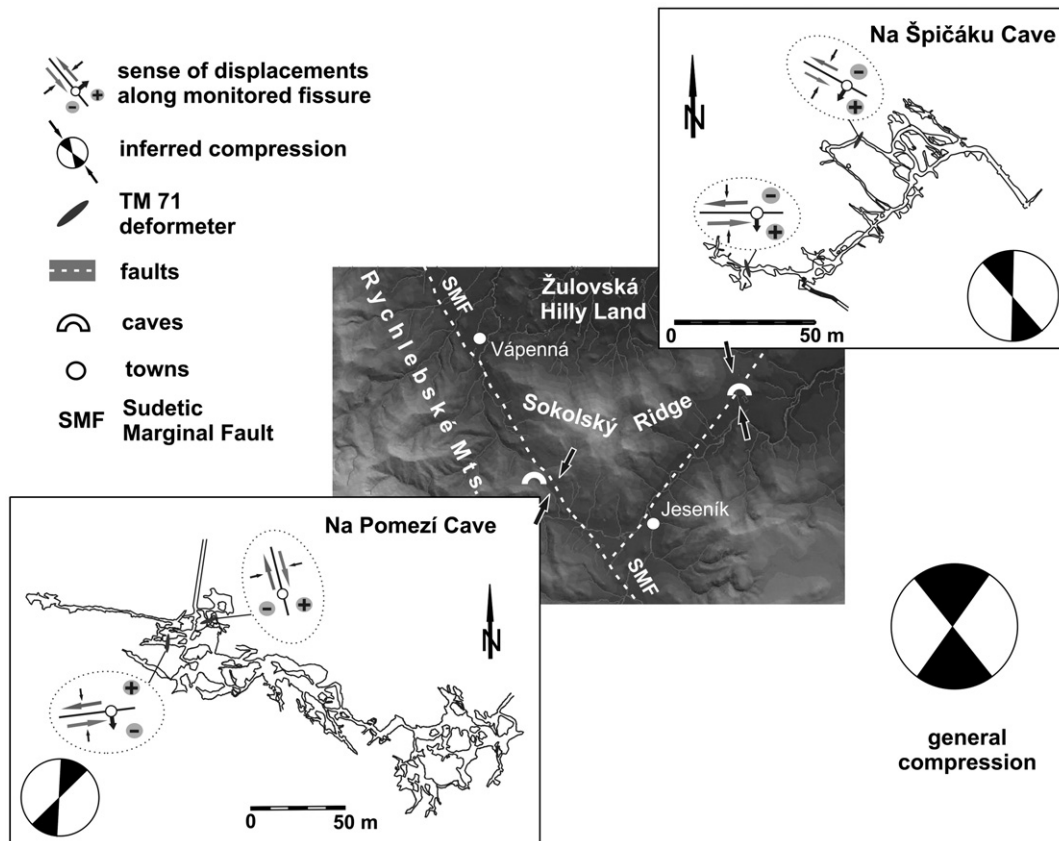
sense of displacements along monitored fissure

inferred compression

TM 71 deformeter

faults

caves

towns

SMF Sudetic Marginal Fault

Na Špičáku Cave

N

0 50 m

SMF

Žulovská Hilly Land

Rychlebské Mts.

Vápenná

Sokolský Ridge

Jeseník

SMF

Na Pomezí Cave

N

0 50 m

general compression